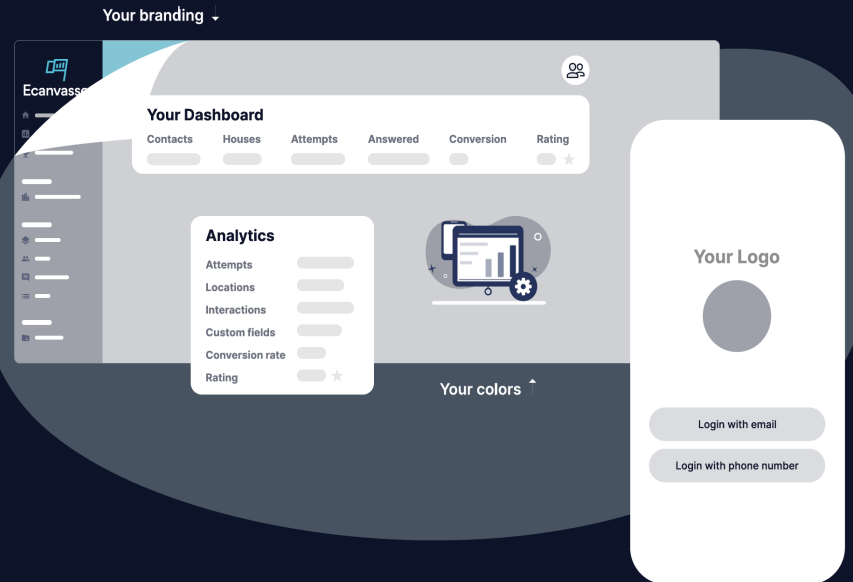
Your branding

Ecanvass

Your Dashboard

Contacts Houses Attempts Answered Conversion Rating

Analytics

Attempts
Locations
Interactions
Custom fields
Conversion rate
Rating

Your colors

Your Logo

Login with email

Login with phone number